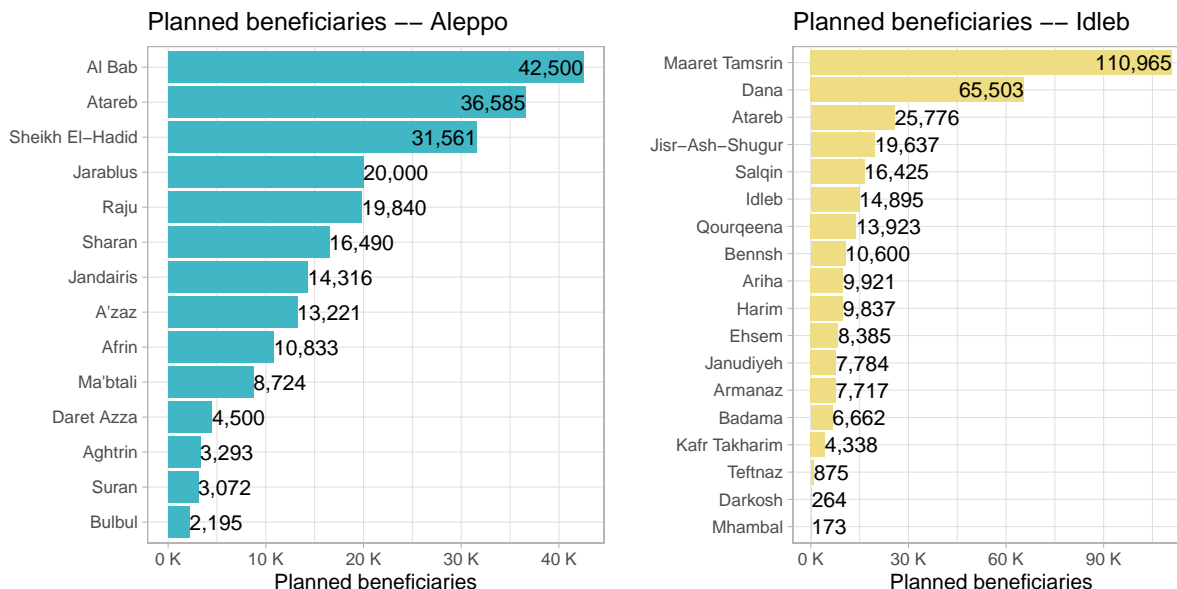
Planned beneficiaries –– Aleppo

Al Bab 42,500
Atareb 36,585
Sheikh El–Hadid 31,561
Jarablus 20,000
Raju 19,840
Sharan 16,490
Jandairis 14,316
A'zaz 13,221
Afrin 10,833
Ma'btali 8,724
Daret Azza 4,500
Aghtrin 3,293
Suran 3,072
Bulbul 2,195

0 K 10 K 20 K 30 K 40 K
Planned beneficiaries

Planned beneficiaries –– Idleb

Maaret Tamsrin 110,965
Dana 65,503
Atareb 25,776
Jisr–Ash–Shugur 19,637
Salqin 16,425
Idleb 14,895
Qourqeena 13,923
Bennsh 10,600
Ariha 9,921
Harim 9,837
Ehsem 8,385
Janudiyeh 7,784
Armanaz 7,717
Badama 6,662
Kafr Takharim 4,338
Teftnaz 875
Darkosh 264
Mhambal 173

0 K 30 K 60 K 90 K
Planned beneficiaries